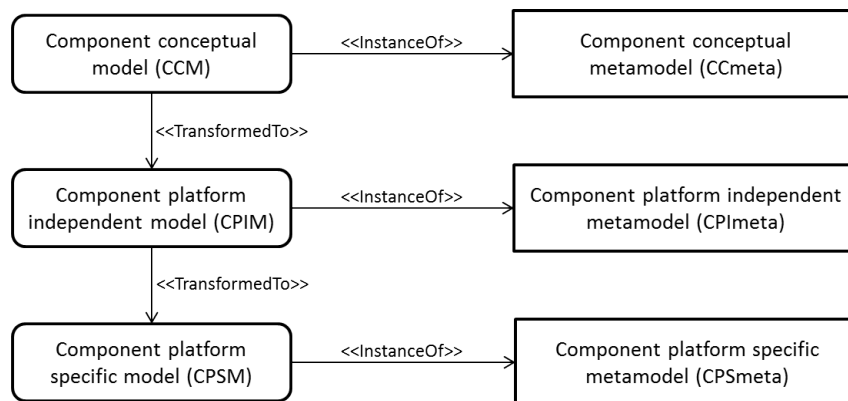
Component conceptual model (CCM)

<<InstanceOf>>

Component conceptual metamodel (CCmeta)

<<TransformedTo>>

Component platform independent model (CPIM)

<<InstanceOf>>

Component platform independent metamodel (CPImeta)

<<TransformedTo>>

Component platform specific model (CPSM)

<<InstanceOf>>

Component platform specific metamodel (CPSmeta)